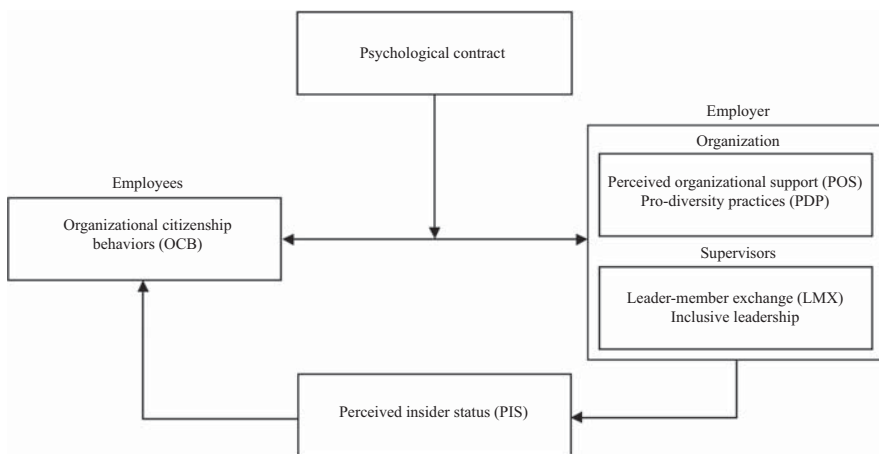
Psychological contract

Employer

Organization

Perceived organizational support (POS)
Pro-diversity practices (PDP)

Employees

Organizational citizenship behaviors (OCB)

Supervisors

Leader-member exchange (LMX)
Inclusive leadership

Perceived insider status (PIS)